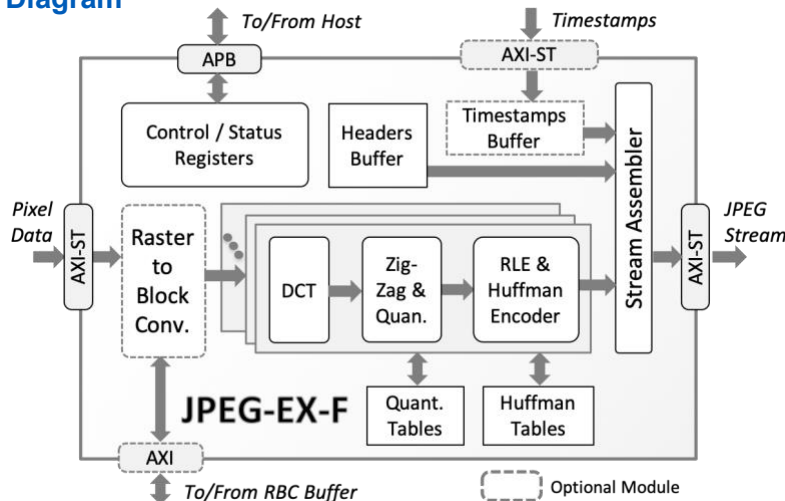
Diagram

To/From Host

Timestamps

APB

AXI-ST

Control / Status Registers

Headers Buffer

Timestamps Buffer

Stream Assembler

Pixel Data

AXI-ST

Raster to Block Conv.

DCT

Zig-Zag & Quan.

RLE & Huffman Encoder

AXI-ST

JPEG Stream

JPEG-EX-F

Quant. Tables

Huffman Tables

AXI

To/From RBC Buffer

Optional Module